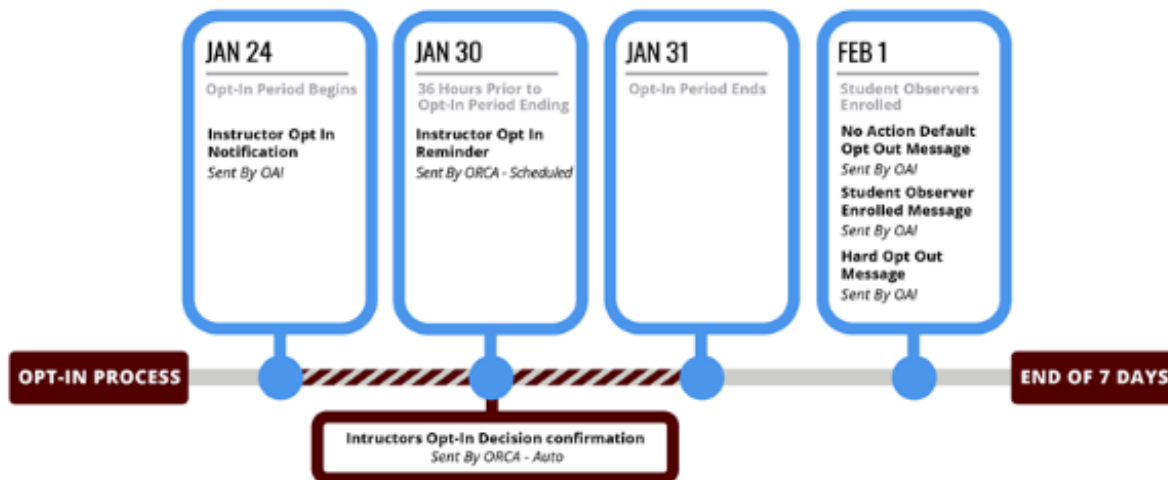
JAN 24

Opt-In Period Begins

Instructor Opt In Notification
Sent By OAI

JAN 30

36 Hours Prior to Opt-In Period Ending

Instructor Opt In Reminder
Sent By ORCA - Scheduled

JAN 31

Opt-In Period Ends

FEB 1

Student Observers Enrolled

No Action Default Opt Out Message
Sent By OAI

Student Observer Enrolled Message
Sent By OAI

Hard Opt Out Message
Sent By OAI

OPT-IN PROCESS

END OF 7 DAYS

Intructors Opt-In Decision confirmation
Sent By ORCA - Auto